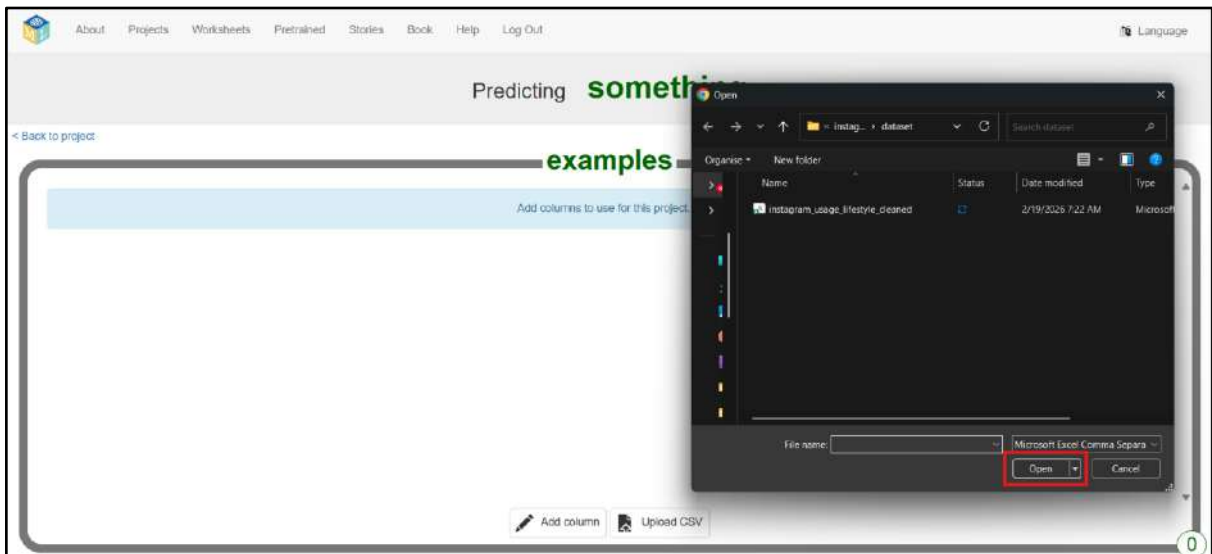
About Projects Worksheets Pretrained Stories Book Help Log Out

Language

Predicting someth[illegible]

< Back to project

examples

Add columns to use for this project.

Add column Upload CSV

0

Open

« instag... › dataset

Search dataset

Organise ▾ New folder

| Name | Status | Date modified | Type |
|---|---|---|---|
| instagram_usage_lifestyle_cleaned | | 2/19/2026 7:22 AM | Microsoft |

File name:

Microsoft Excel Comma Separa

Open

Cancel